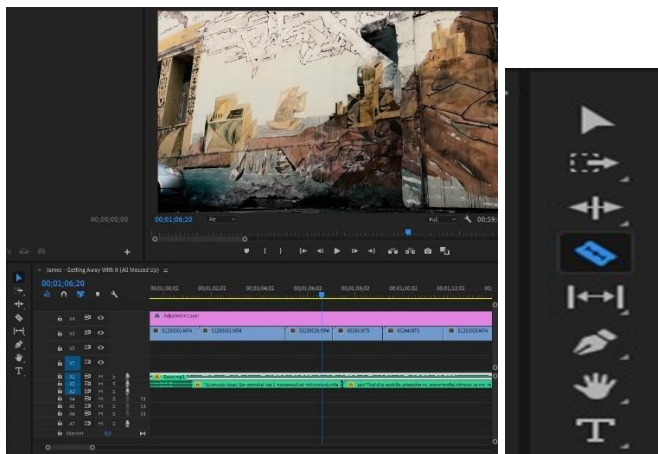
00;00;00;00

00;01;06;20

Fit

Full

00;59;

James - Getting Away With It (All Messed Up)

00;01;06;20

00;01;00;02

00;01;02;02

00;01;04;02

00;01;06;02

00;01;08;02

00;01;10;02

00;01;12;02

V4

V3

V2

V1

A1

A2

A3

A4

A5

A6

A7

Master

Adjustment Layer

S1200001.MP4

S1200001.MP4

S1200026.MP4

00280.MTS

00144.MTS

S1210003.MP4

M

S

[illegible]